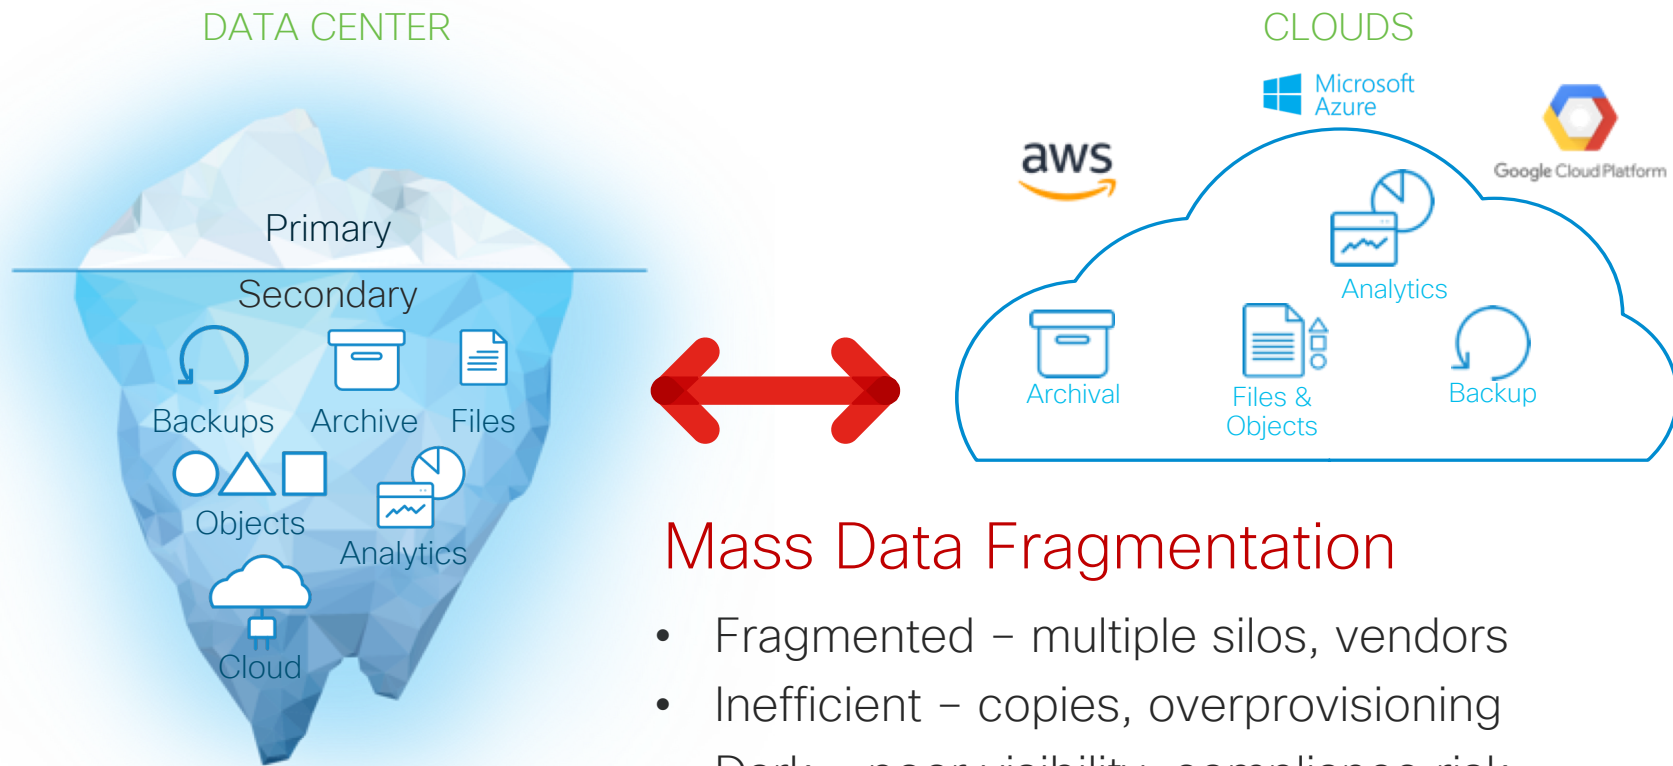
DATA CENTER

Primary

Secondary

Backups Archive Files

Objects

Analytics

Cloud

CLOUDS

Microsoft Azure

aws

Google Cloud Platform

Analytics

Archival

Files & Objects

Backup

Mass Data Fragmentation

• Fragmented – multiple silos, vendors
• Inefficient – copies, overprovisioning
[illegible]